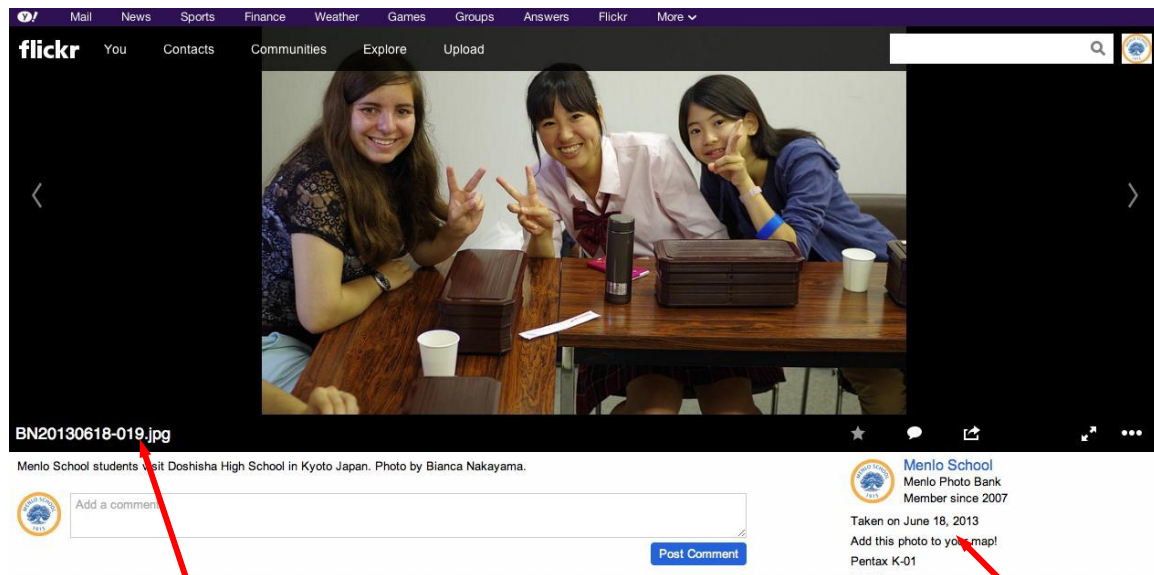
Y! Mail News Sports Finance Weather Games Groups Answers Flickr More

flickr You Contacts Communities Explore Upload

BN20130618-019.jpg

Menlo School students visit Doshisha High School in Kyoto Japan. Photo by Bianca Nakayama.

Add a comment

Post Comment

Menlo School
Menlo Photo Bank
Member since 2007

Taken on June 18, 2013
Add this photo to your map!
Pentax K-01